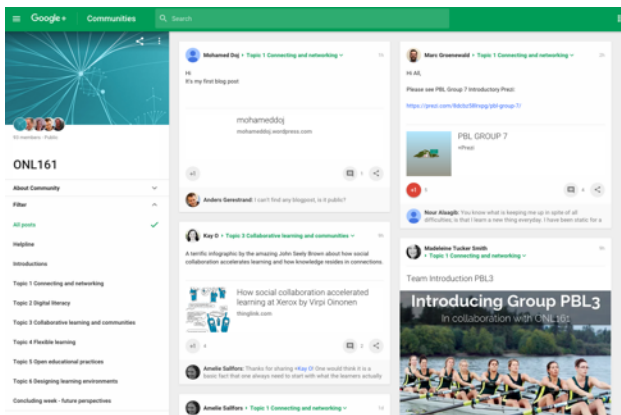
Google+ Communities Search

93 members · Public

ONL161

About Community

Filter

All posts

Helpline

Introductions

Topic 1 Connecting and networking

Topic 2 Digital literacy

Topic 3 Collaborative learning and communities

Topic 4 Flexible learning

Topic 5 Open educational practices

Topic 6 Designing learning environments

Concluding week - future perspectives

Mohamed Doj › Topic 1 Connecting and networking

Hi
It's my first blog post

mohameddoj
mohameddoj.wordpress.com

+1

Anders Gerestrand: I can't find any blogpost, is it public?

Kay O › Topic 3 Collaborative learning and communities

A terrific infographic by the amazing John Seely Brown about how social collaboration accelerates learning and how knowledge resides in connections.

How social collaboration accelerated learning at Xerox by Virpi Oinonen
thinglink.com

+1 4

Amelie Sallfors: Thanks for sharing +Kay O! One would think it is a basic fact that one always need to start with what the learners actually

Amelie Sallfors › Topic 1 Connecting and networking

Marc Groenewald › Topic 1 Connecting and networking

Hi All,

Please see PBL Group 7 Introductory Prezi:

https://prezi.com/8dcbz58fvqsg/pbl-group-7/

PBL GROUP 7
Prezi

+1 3

Nour Alsagh: You know what is keeping me up in spite of all difficulties, is that I learn a new thing everyday. I have been static for a

Madeleine Tucker Smith
› Topic 1 Connecting and networking

Team Introduction PBL3

Introducing Group PBL3
In collaboration with ONL161